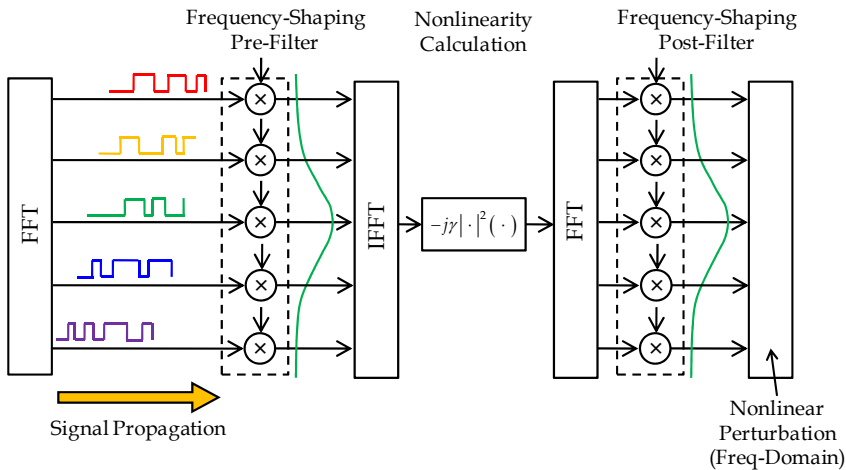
Frequency-Shaping Pre-Filter

Nonlinearity Calculation

Frequency-Shaping Post-Filter

FFT

$\times$
$\times$
$\times$
$\times$
$\times$

IFFT

$-j\gamma\left|\cdot\right|^2(\cdot)$

FFT

$\times$
$\times$
$\times$
$\times$
$\times$

Signal Propagation

Nonlinear Perturbation (Freq-Domain)